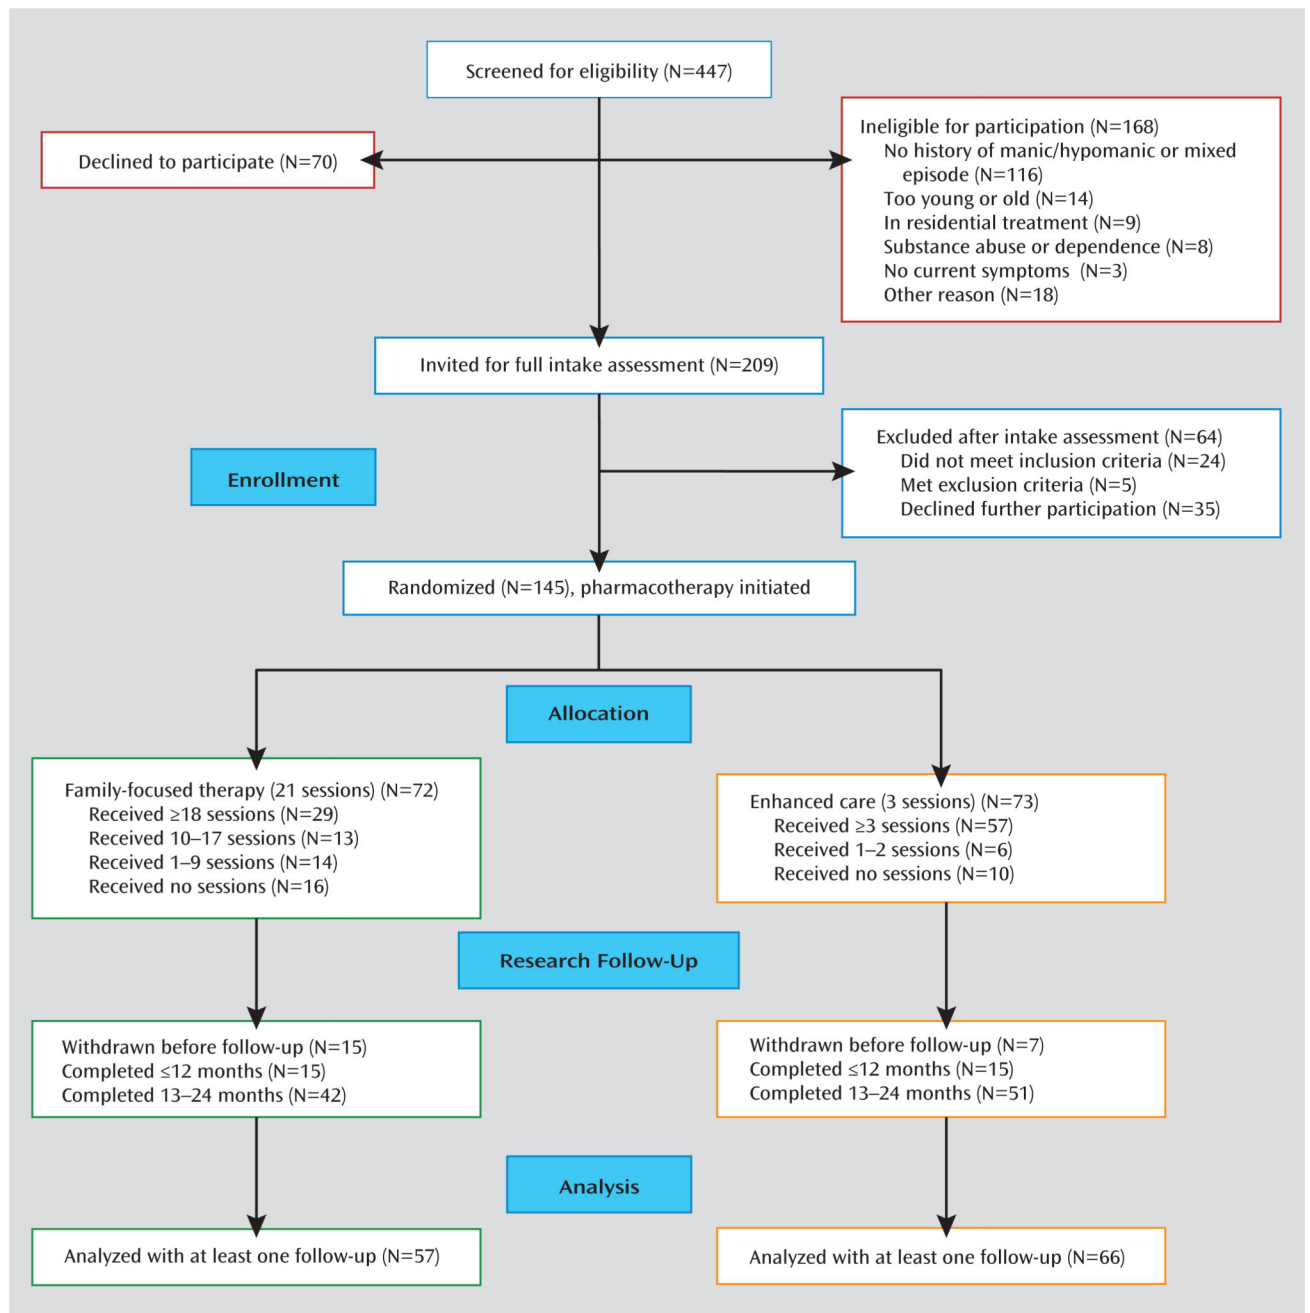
Screened for eligibility (N=447)

Declined to participate (N=70)

Ineligible for participation (N=168)
No history of manic/hypomanic or mixed episode (N=116)
Too young or old (N=14)
In residential treatment (N=9)
Substance abuse or dependence (N=8)
No current symptoms (N=3)
Other reason (N=18)

Invited for full intake assessment (N=209)

Enrollment

Excluded after intake assessment (N=64)
Did not meet inclusion criteria (N=24)
Met exclusion criteria (N=5)
Declined further participation (N=35)

Randomized (N=145), pharmacotherapy initiated

Allocation

Family-focused therapy (21 sessions) (N=72)
Received ≥18 sessions (N=29)
Received 10–17 sessions (N=13)
Received 1–9 sessions (N=14)
Received no sessions (N=16)

Enhanced care (3 sessions) (N=73)
Received ≥3 sessions (N=57)
Received 1–2 sessions (N=6)
Received no sessions (N=10)

Research Follow-Up

Withdrawn before follow-up (N=15)
Completed ≤12 months (N=15)
Completed 13–24 months (N=42)

Withdrawn before follow-up (N=7)
Completed ≤12 months (N=15)
Completed 13–24 months (N=51)

Analysis

Analyzed with at least one follow-up (N=57)

Analyzed with at least one follow-up (N=66)